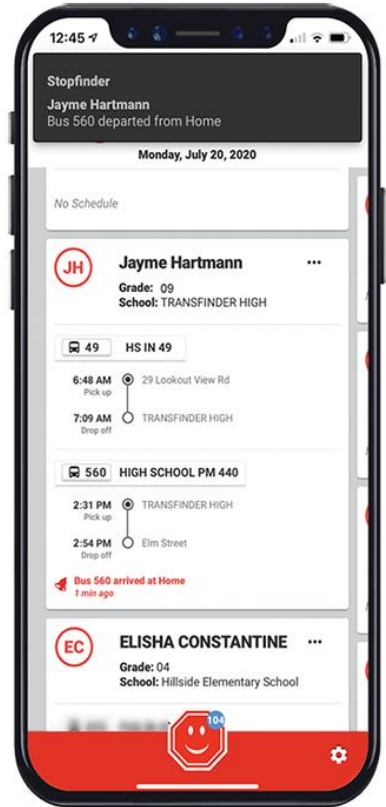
12:45

Stopfinder
Jayme Hartmann
Bus 560 departed from Home

Monday, July 20, 2020

No Schedule

JH
Jayme Hartmann
Grade: 09
School: TRANSFINDER HIGH

49 HS IN 49

6:48 AM
Pick up
29 Lookout View Rd

7:09 AM
Drop off
TRANSFINDER HIGH

560 HIGH SCHOOL PM 440

2:31 PM
Pick up
TRANSFINDER HIGH

2:54 PM
Drop off
Elm Street

Bus 560 arrived at Home
1 min ago

EC
ELISHA CONSTANTINE
Grade: 04
School: Hillside Elementary School

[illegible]

104